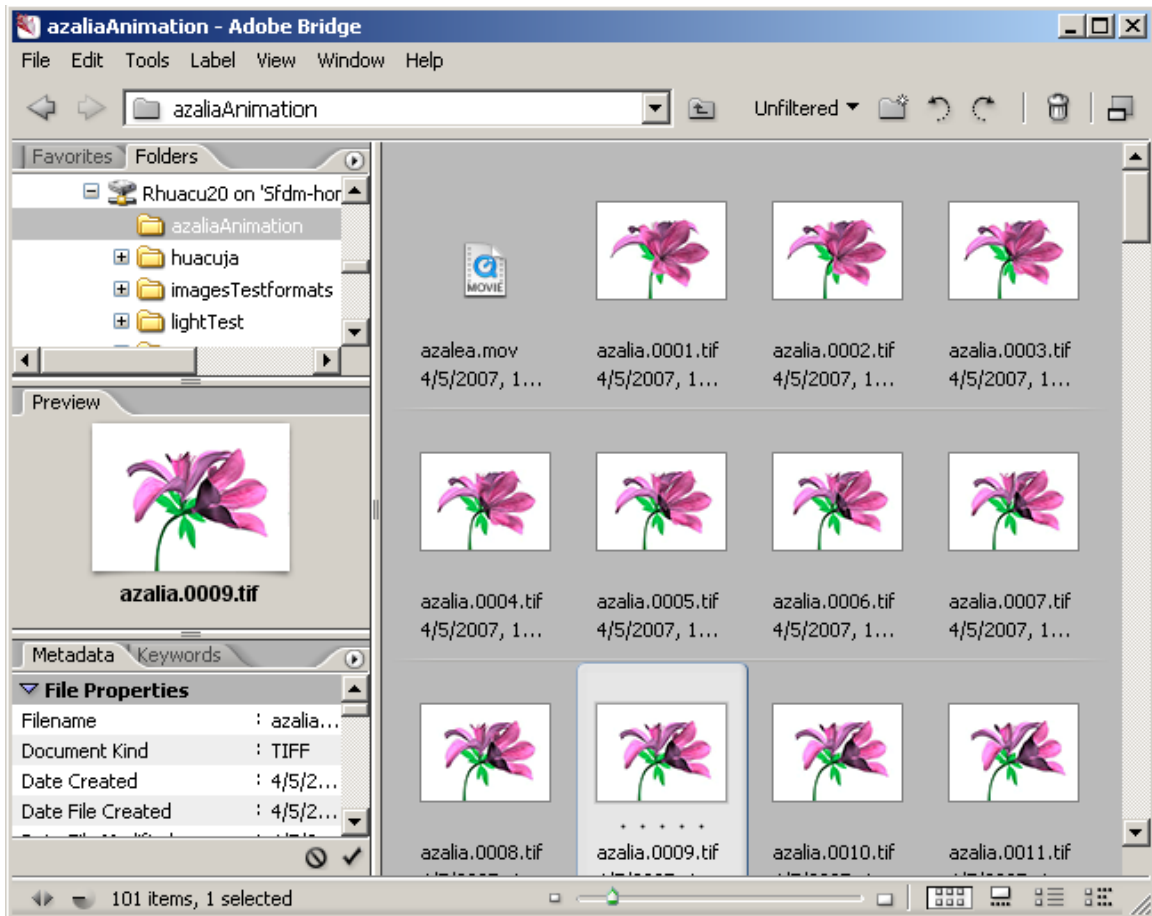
azaliaAnimation - Adobe Bridge

File Edit Tools Label View Window Help

azaliaAnimation

Unfiltered

Favorites Folders

Rhuacu20 on 'Sfdm-hor
azaliaAnimation
huacuja
imagesTestformats
lightTest

Preview

azalia.0009.tif

Metadata Keywords

File Properties

| | |
|---|---|
| Filename | : azalia... |
| Document Kind | : TIFF |
| Date Created | : 4/5/2... |
| Date File Created | : 4/5/2... |

MOVIE

azalea.mov
4/5/2007, 1...

azalia.0001.tif
4/5/2007, 1...

azalia.0002.tif
4/5/2007, 1...

azalia.0003.tif
4/5/2007, 1...

azalia.0004.tif
4/5/2007, 1...

azalia.0005.tif
4/5/2007, 1...

azalia.0006.tif
4/5/2007, 1...

azalia.0007.tif
4/5/2007, 1...

azalia.0008.tif

· · · · ·

azalia.0009.tif

azalia.0010.tif

azalia.0011.tif

101 items, 1 selected